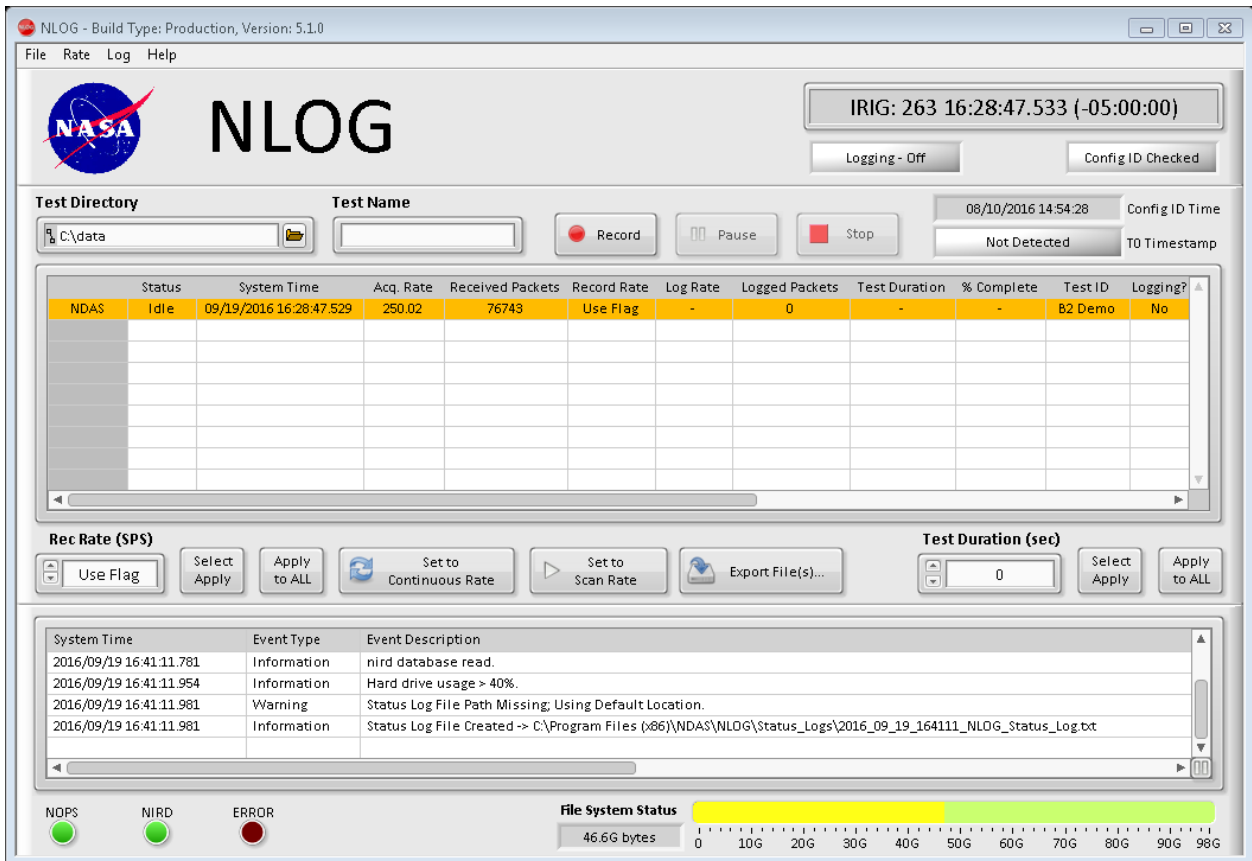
NLOG - Build Type: Production, Version: 5.1.0

File Rate Log Help

NASA

NLOG

IRIG: 263 16:28:47.533 (-05:00:00)

Logging - Off

Config ID Checked

Test Directory

C:\data

Test Name

Record

Pause

Stop

08/10/2016 14:54:28

Config ID Time

Not Detected

T0 Timestamp

| | Status | System Time | Acq. Rate | Received Packets | Record Rate | Log Rate | Logged Packets | Test Duration | % Complete | Test ID | Logging? |
|---|---|---|---|---|---|---|---|---|---|---|---|
| NDAS | Idle | 09/19/2016 16:28:47.529 | 250.02 | 76743 | Use Flag | - | 0 | - | - | B2 Demo | No |

Rec Rate (SPS)

Use Flag

Select Apply

Apply to ALL

Set to Continuous Rate

Set to Scan Rate

Export File(s)...

Test Duration (sec)

0

Select Apply

Apply to ALL

| System Time | Event Type | Event Description |
|---|---|---|
| 2016/09/19 16:41:11.781 | Information | nird database read. |
| 2016/09/19 16:41:11.954 | Information | Hard drive usage > 40%. |
| 2016/09/19 16:41:11.981 | Warning | Status Log File Path Missing; Using Default Location. |
| 2016/09/19 16:41:11.981 | Information | Status Log File Created -> C:\Program Files (x86)\NDAS\NLOG\Status_Logs\2016_09_19_164111_NLOG_Status_Log.txt |

NOPS

NIRD

ERROR

File System Status

46.6G bytes

0 10G 20G 30G 40G 50G 60G 70G 80G 90G 98G